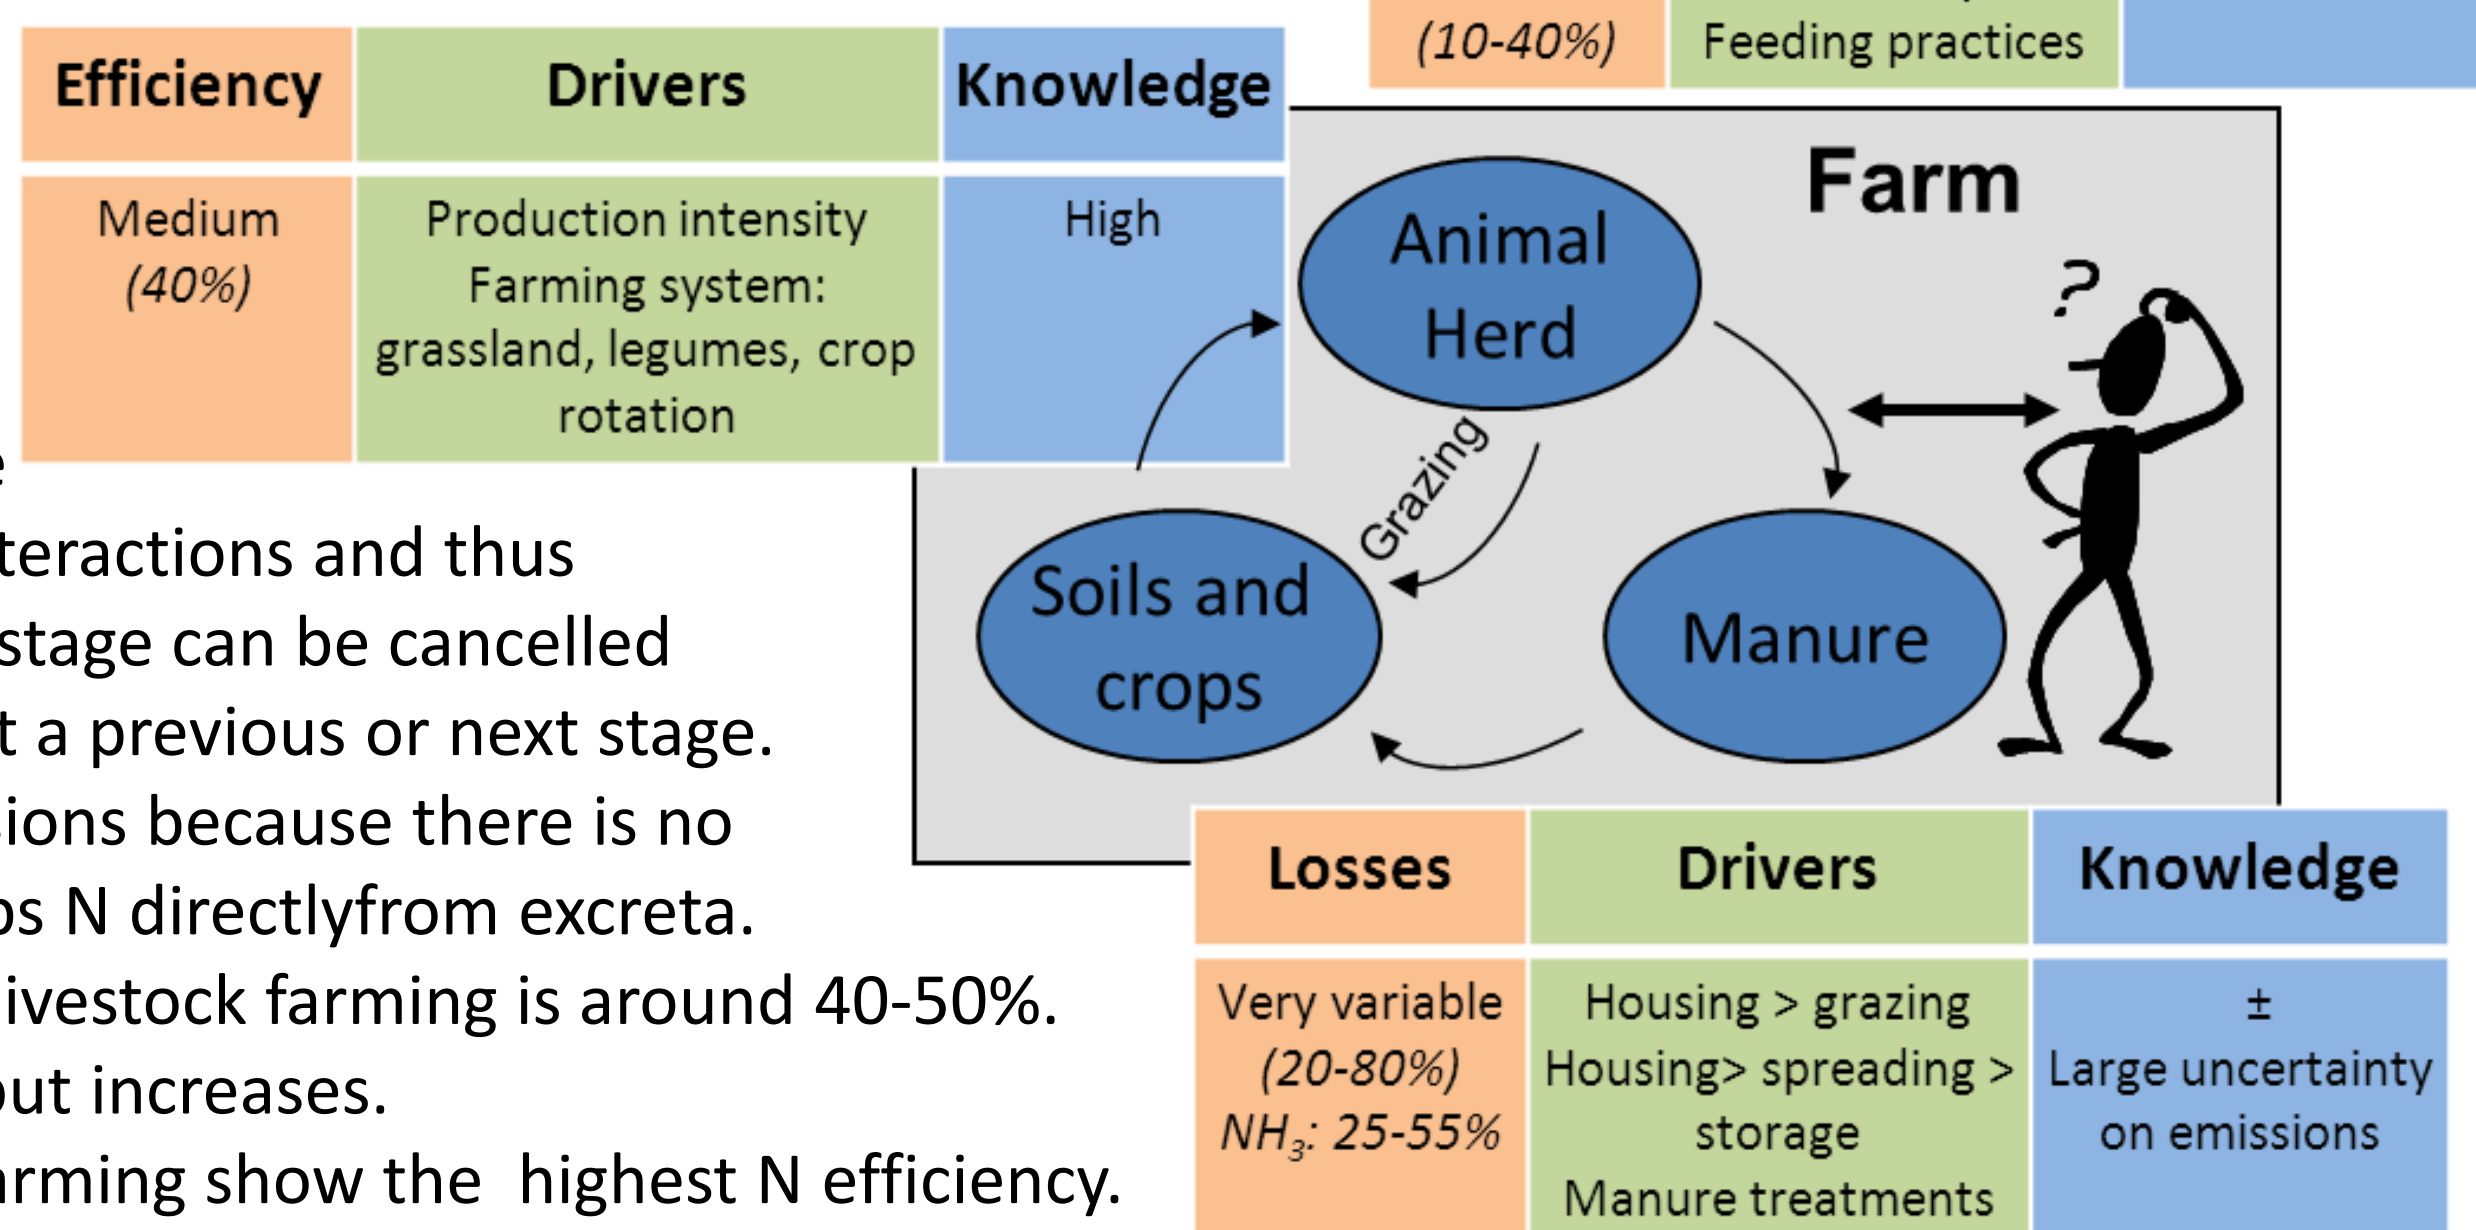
| (10-40%) | Feeding practices | |
|---|---|---|

| Efficiency | Drivers | Knowledge |
|---|---|---|
| Medium (40%) | Production intensity Farming system: grassland, legumes, crop rotation | High |

Farm

Animal Herd

?

Grazing

Soils and crops

Manure

e
teractions and thus
stage can be cancelled
t a previous or next stage.
ions because there is no
s N directlyfrom excreta.
ivestock farming is around 40-50%.
ut increases.
rming show the highest N efficiency.

| Losses | Drivers | Knowledge |
|---|---|---|
| Very variable (20-80%) $NH_3$: 25-55% | Housing > grazing Housing> spreading > storage Manure treatments | ± Large uncertainty on emissions |